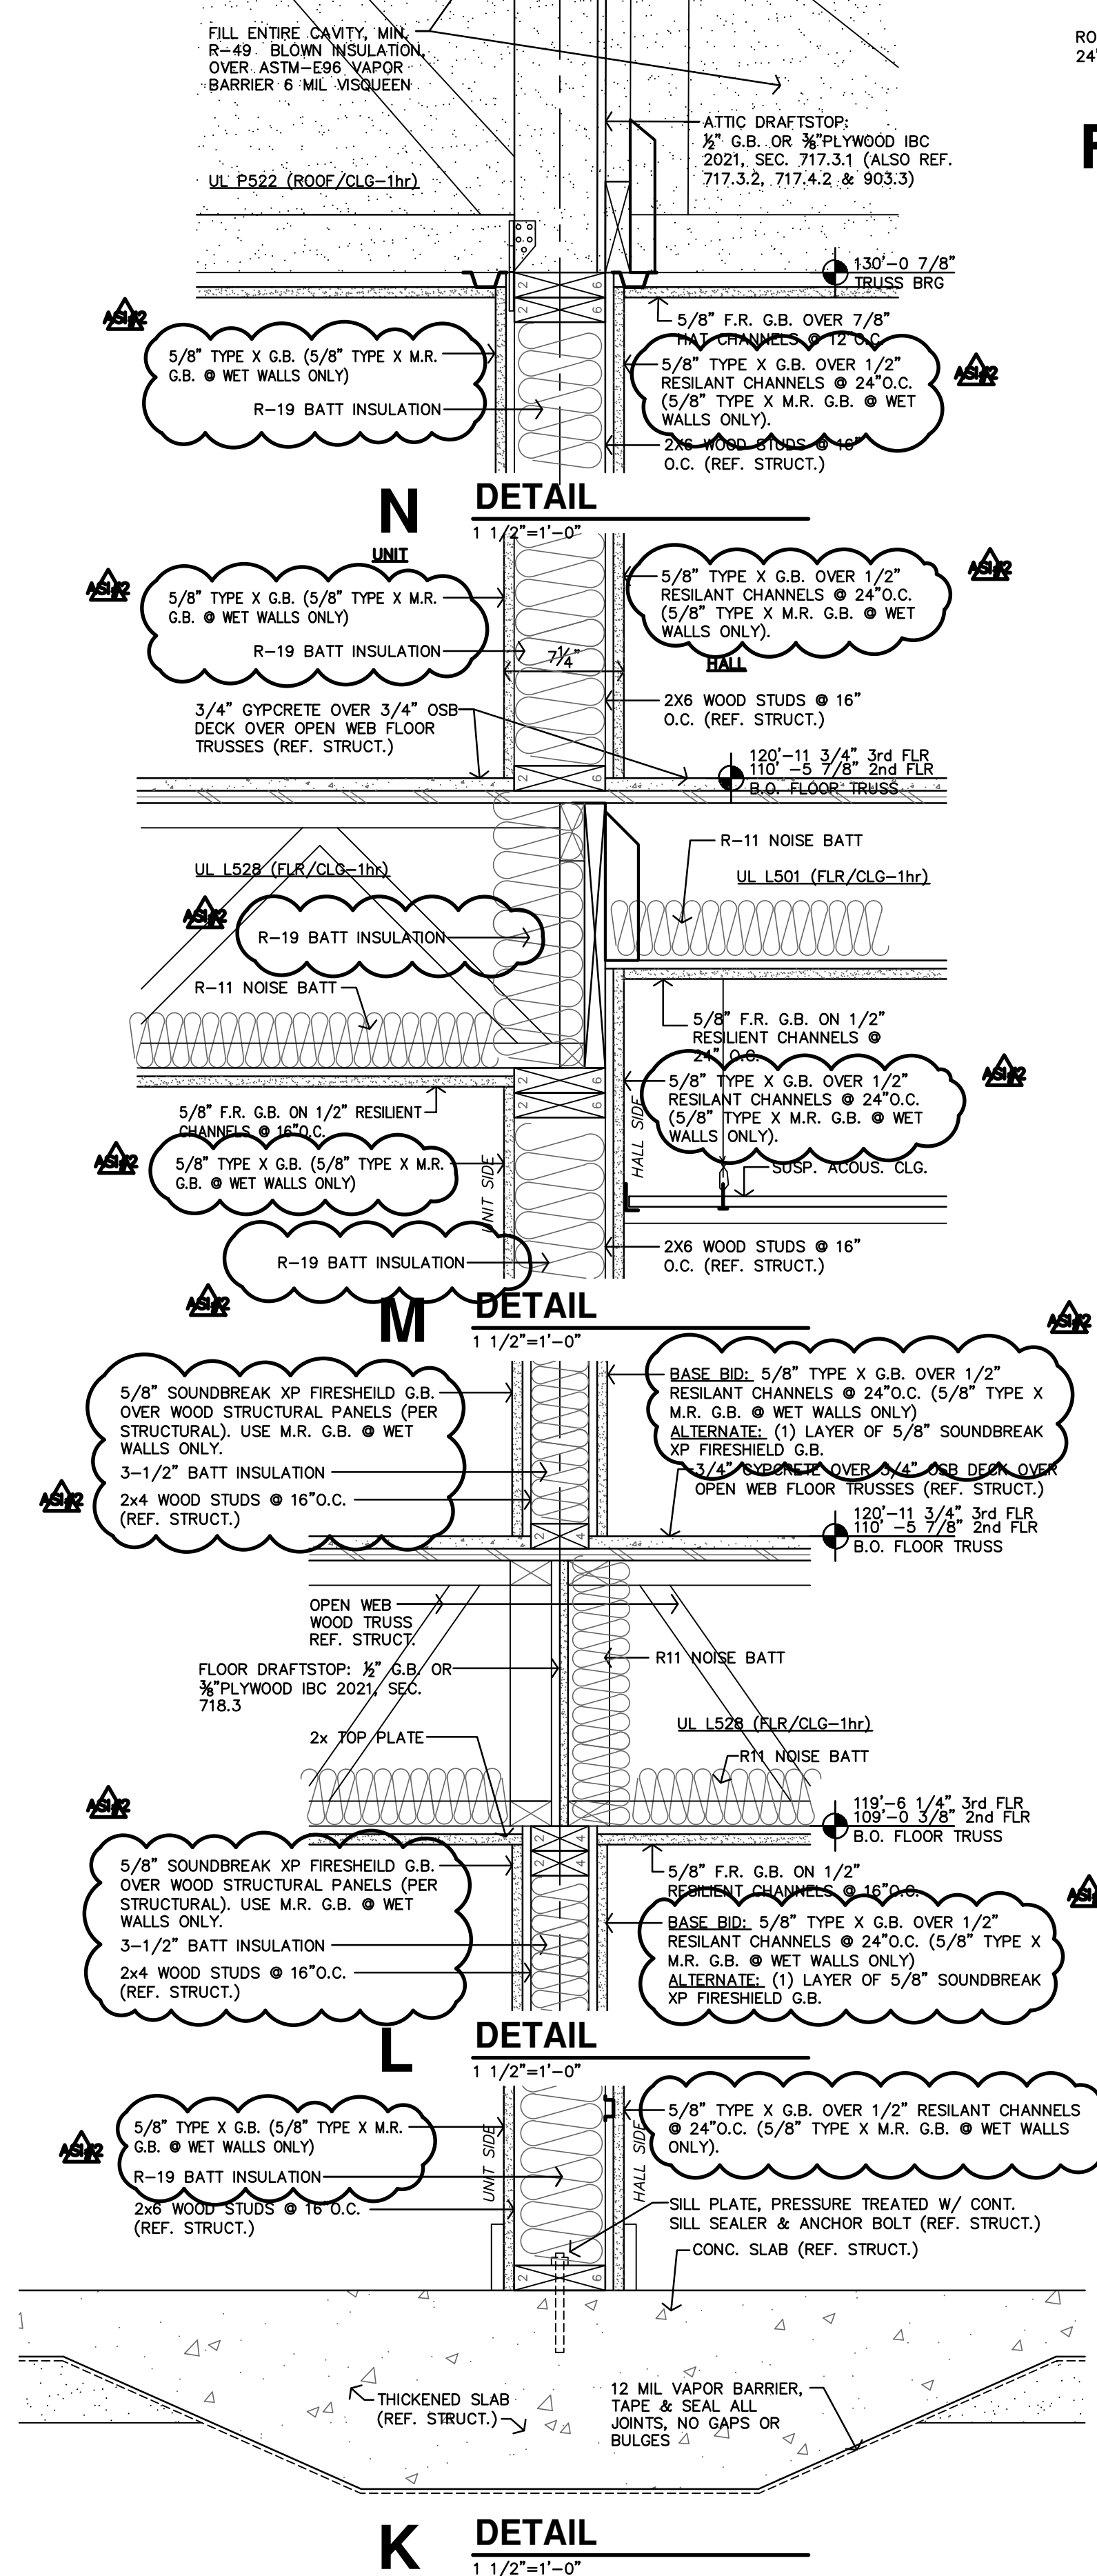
FILL ENTIRE CAVITY, MIN. R-49 BLOWN INSULATION, OVER ASTM-E96 VAPOR BARRIER 6 MIL VISQUEEN

RO
24

ATTIC DRAFTSTOP: $\frac{1}{2}$" G.B. OR $\frac{3}{8}$"PLYWOOD IBC 2021, SEC. 717.3.1 (ALSO REF. 717.3.2, 717.4.2 & 903.3)

UL P522 (ROOF/CLG-1hr)

130'-0 7/8" TRUSS BRG

5/8" F.R. G.B. OVER 7/8" HAT CHANNELS @ 12 O.C.

ASI#2

5/8" TYPE X G.B. (5/8" TYPE X M.R. G.B. @ WET WALLS ONLY)

R-19 BATT INSULATION

5/8" TYPE X G.B. OVER 1/2" RESILANT CHANNELS @ 24"O.C. (5/8" TYPE X M.R. G.B. @ WET WALLS ONLY).

ASI#2

2X6 WOOD STUDS @ 16" O.C. (REF. STRUCT.)

N DETAIL
1 1/2"=1'-0"

UNIT

ASI#2

5/8" TYPE X G.B. (5/8" TYPE X M.R. G.B. @ WET WALLS ONLY)

R-19 BATT INSULATION

7¼"

5/8" TYPE X G.B. OVER 1/2" RESILANT CHANNELS @ 24"O.C. (5/8" TYPE X M.R. G.B. @ WET WALLS ONLY).

ASI#2

HALL

3/4" GYPCRETE OVER 3/4" OSB DECK OVER OPEN WEB FLOOR TRUSSES (REF. STRUCT.)

2X6 WOOD STUDS @ 16" O.C. (REF. STRUCT.)

120'-11 3/4" 3rd FLR
110' -5 7/8" 2nd FLR
B.O. FLOOR TRUSS

R-11 NOISE BATT

UL L528 (FLR/CLG-1hr)

UL L501 (FLR/CLG-1hr)

ASI#2

R-19 BATT INSULATION

R-11 NOISE BATT

5/8" F.R. G.B. ON 1/2" RESILIENT CHANNELS @ 24" O.C.

5/8" TYPE X G.B. OVER 1/2" RESILANT CHANNELS @ 24"O.C. (5/8" TYPE X M.R. G.B. @ WET WALLS ONLY).

ASI#2

HALL SIDE

5/8" F.R. G.B. ON 1/2" RESILIENT CHANNELS @ 16"O.C.

ASI#2

5/8" TYPE X G.B. (5/8" TYPE X M.R. G.B. @ WET WALLS ONLY)

UNIT SIDE

SUSP. ACOUS. CLG.

R-19 BATT INSULATION

2X6 WOOD STUDS @ 16" O.C. (REF. STRUCT.)

ASI#2

M DETAIL
1 1/2"=1'-0"

ASI#2

5/8" SOUNDBREAK XP FIRESHEILD G.B. OVER WOOD STRUCTURAL PANELS (PER STRUCTURAL). USE M.R. G.B. @ WET WALLS ONLY.

3-1/2" BATT INSULATION

ASI#2

2x4 WOOD STUDS @ 16"O.C. (REF. STRUCT.)

BASE BID: 5/8" TYPE X G.B. OVER 1/2" RESILANT CHANNELS @ 24"O.C. (5/8" TYPE X M.R. G.B. @ WET WALLS ONLY)
ALTERNATE: (1) LAYER OF 5/8" SOUNDBREAK XP FIRESHIELD G.B.

3/4" GYPCRETE OVER 3/4" OSB DECK OVER OPEN WEB FLOOR TRUSSES (REF. STRUCT.)

120'-11 3/4" 3rd FLR
110' -5 7/8" 2nd FLR
B.O. FLOOR TRUSS

OPEN WEB WOOD TRUSS REF. STRUCT.

FLOOR DRAFTSTOP: $\frac{1}{2}$" G.B. OR $\frac{3}{8}$"PLYWOOD IBC 2021, SEC. 718.3

R11 NOISE BATT

UL L528 (FLR/CLG-1hr)

2x TOP PLATE

R11 NOISE BATT

ASI#2

119'-6 1/4" 3rd FLR
109'-0 3/8" 2nd FLR
B.O. FLOOR TRUSS

5/8" SOUNDBREAK XP FIRESHEILD G.B. OVER WOOD STRUCTURAL PANELS (PER STRUCTURAL). USE M.R. G.B. @ WET WALLS ONLY.

5/8" F.R. G.B. ON 1/2" RESILIENT CHANNELS @ 16"O.C.

ASI

3-1/2" BATT INSULATION

2x4 WOOD STUDS @ 16"O.C. (REF. STRUCT.)

BASE BID: 5/8" TYPE X G.B. OVER 1/2" RESILANT CHANNELS @ 24"O.C. (5/8" TYPE X M.R. G.B. @ WET WALLS ONLY)
ALTERNATE: (1) LAYER OF 5/8" SOUNDBREAK XP FIRESHIELD G.B.

L DETAIL
1 1/2"=1'-0"

5/8" TYPE X G.B. (5/8" TYPE X M.R. G.B. @ WET WALLS ONLY)

ASI#2

R-19 BATT INSULATION

UNIT SIDE

HALL SIDE

5/8" TYPE X G.B. OVER 1/2" RESILANT CHANNELS @ 24"O.C. (5/8" TYPE X M.R. G.B. @ WET WALLS ONLY).

2x6 WOOD STUDS @ 16 O.C. (REF. STRUCT.)

SILL PLATE, PRESSURE TREATED W/ CONT. SILL SEALER & ANCHOR BOLT (REF. STRUCT.)

CONC. SLAB (REF. STRUCT.)

THICKENED SLAB (REF. STRUCT.)

12 MIL VAPOR BARRIER, TAPE & SEAL ALL JOINTS, NO GAPS OR BULGES

K DETAIL
1 1/2"=1'-0"